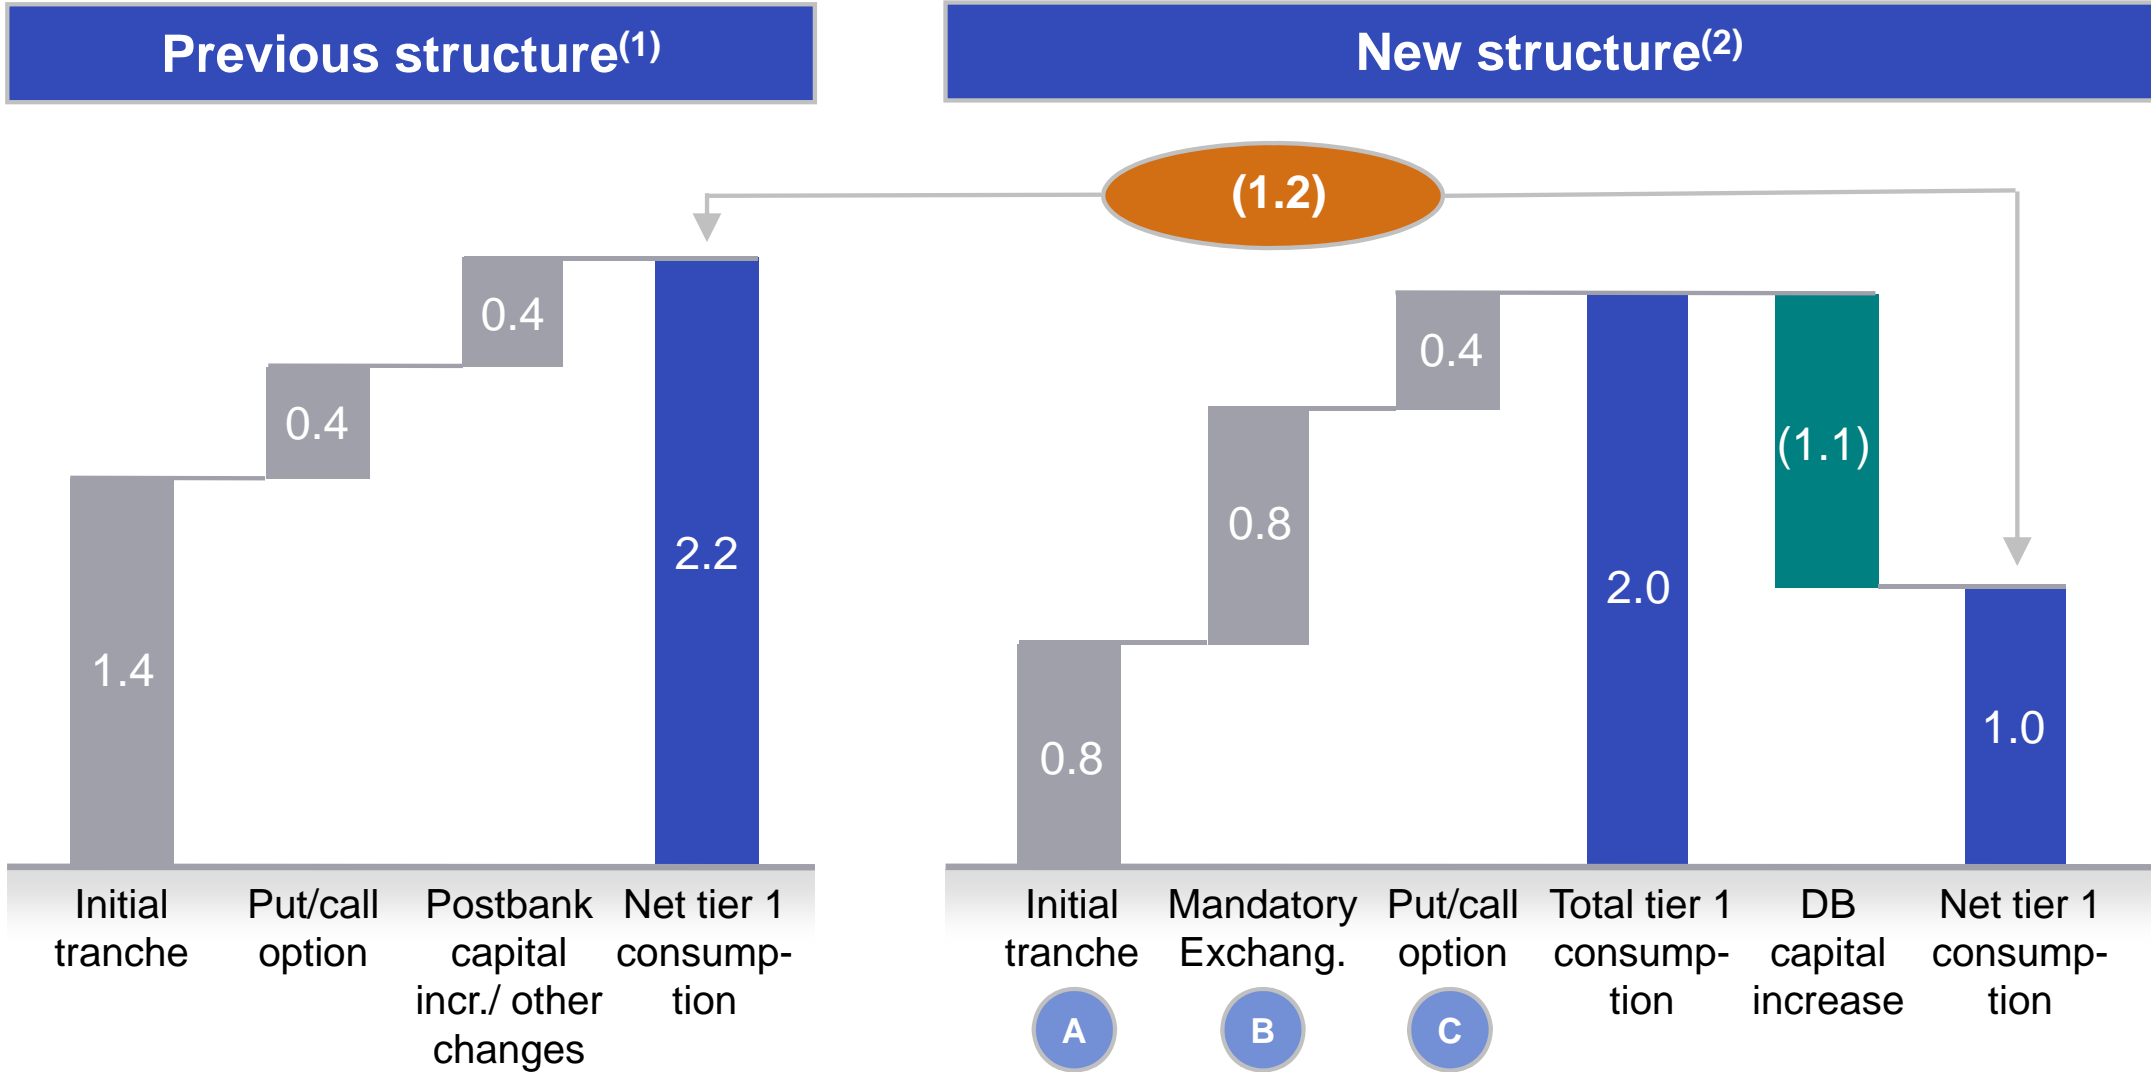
Previous structure$^{(1)}$

New structure$^{(2)}$

(1.2)

1.4

0.4

0.4

2.2

Initial tranche

Put/call option

Postbank capital incr./ other changes

Net tier 1 consumption

0.8

0.8

0.4

2.0

(1.1)

1.0

Initial tranche

A

Mandatory Exchang.

B

Put/call option

C

Total tier 1 consumption

DB capital increase

Net tier 1 consumption